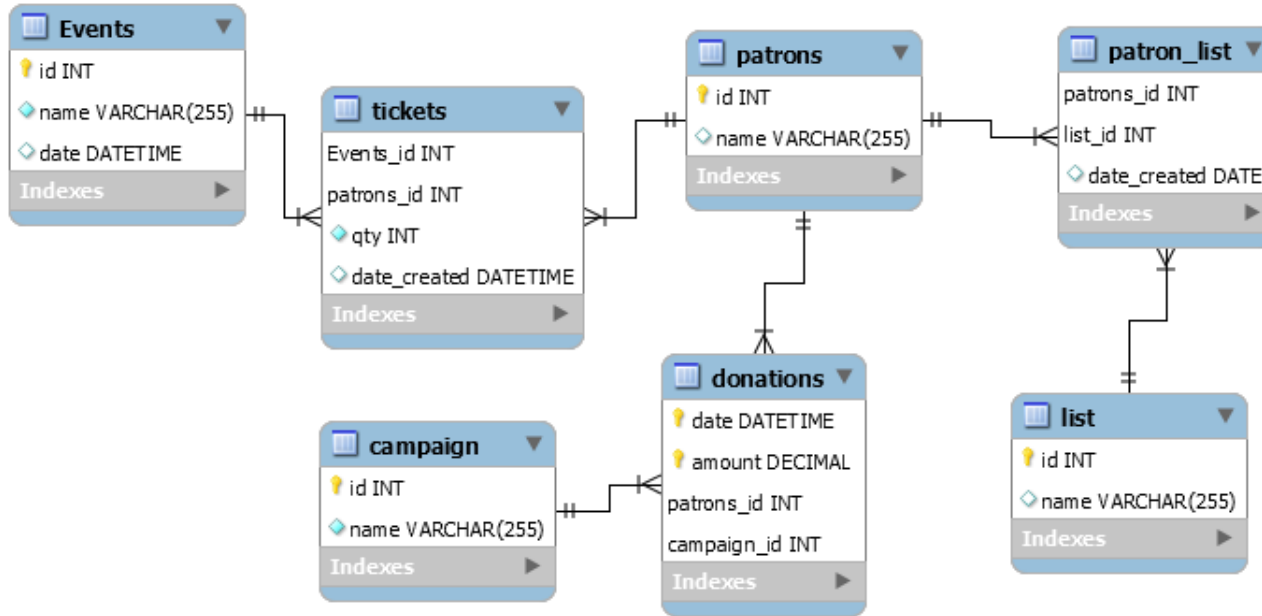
Events
id INT
name VARCHAR(255)
date DATETIME
Indexes

tickets
Events_id INT
patrons_id INT
qty INT
date_created DATETIME
Indexes

patrons
id INT
name VARCHAR(255)
Indexes

patron_list
patrons_id INT
list_id INT
date_created DATE
Indexes

donations
date DATETIME
amount DECIMAL
patrons_id INT
campaign_id INT
Indexes

campaign
id INT
name VARCHAR(255)
Indexes

list
id INT
name VARCHAR(255)
Indexes